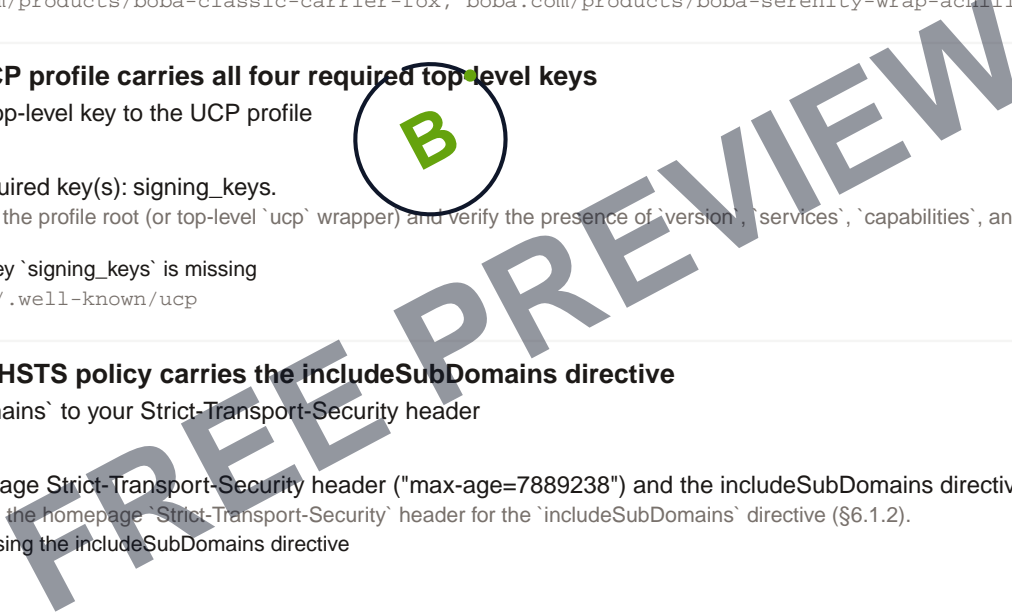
m/products/boba-classic-carrier-fox, boba.com/products/boba-serenity-wrap-achill

CP profile carries all four required top-level keys
op-level key to the UCP profile

B

uired key(s): signing_keys.
the profile root (or top-level `ucp` wrapper) and verify the presence of `version`, `services`, `capabilities`, an

ey `signing_keys` is missing
/.well-known/ucp

HSTS policy carries the includeSubDomains directive
ains` to your Strict-Transport-Security header

age Strict-Transport-Security header ("max-age=7889238") and the includeSubDomains directiv
the homepage `Strict-Transport-Security` header for the `includeSubDomains` directive (§6.1.2).
sing the includeSubDomains directive

FREE PREVIEW